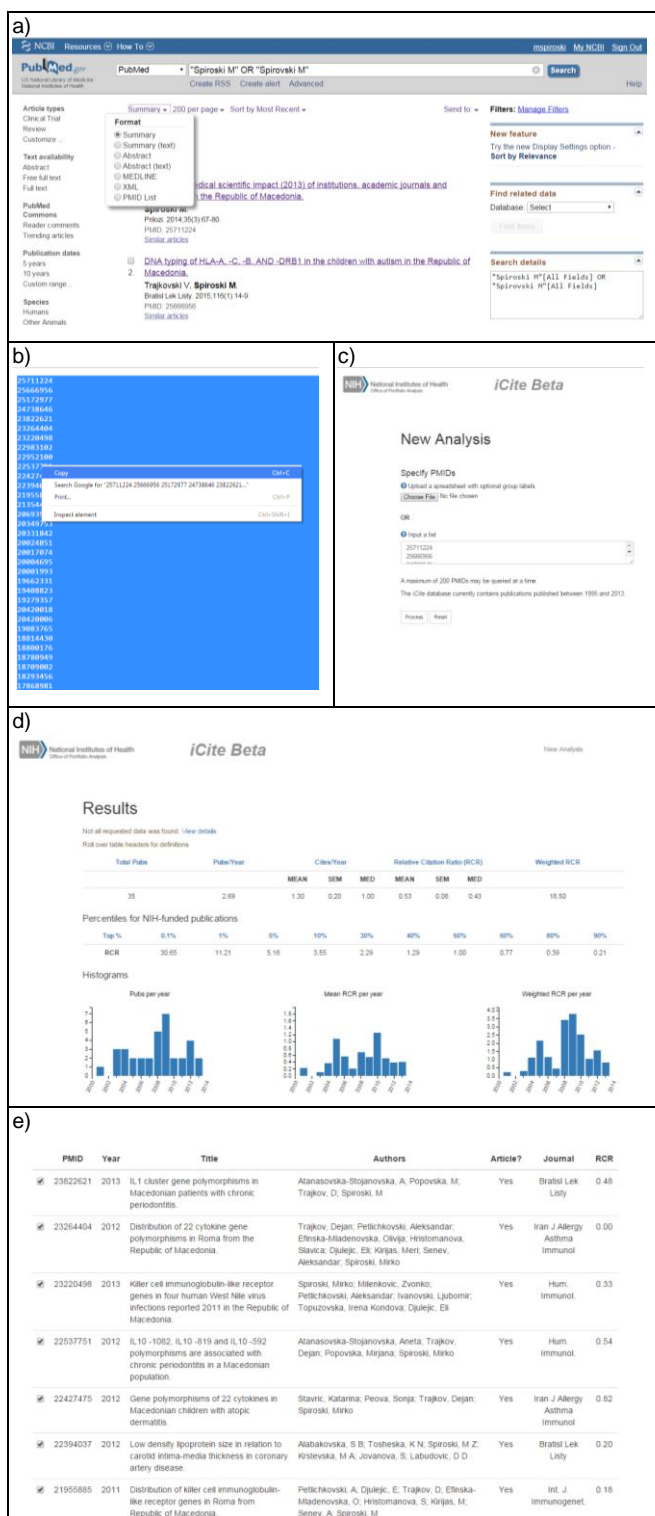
a)

NCBI Resources How To

msproski My NCBI Sign Out

PubMed.gov
US National Library of Medicine
National Institutes of Health

PubMed "Spiroski M" OR "Spirovski M" Search

Create RSS Create alert Advanced Help

Article types
Clinical Trial
Review
Customize ...

Text availability
Abstract
Free full text
Full text

PubMed Commons
Reader comments
Trending articles

Publication dates
5 years
10 years
Custom range...

Species
Humans
Other Animals

Summary 200 per page Sort by Most Recent

Format
Summary
Summary (text)
Abstract
Abstract (text)
MEDLINE
XML
PMID List

Send to:

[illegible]dical scientific impact (2013) of institutions, academic journals and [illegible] the Republic of Macedonia.
Spiroski M.
Prilozi. 2014;35(3):67-80.
PMID: 25711224
Similar articles

2. DNA typing of HLA-A, -C, -B, AND -DRB1 in the children with autism in the Republic of Macedonia.
Trajkovski V, Spiroski M.
Bratisl Lek Listy. 2015;116(1):14-9.
PMID: 25666956
Similar articles

Filters: Manage Filters

New feature
Try the new Display Settings option - Sort by Relevance

Find related data
Database: Select
Find items

Search details
"Spiroski M"[All Fields] OR "Spirovski M"[All Fields]

b)

25711224
25666956
25172977
24738646
23822621
23264404
23220498
22983102
22952100
225377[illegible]
22427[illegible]
22394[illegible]
21955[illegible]
21354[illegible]
20693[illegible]
20349753
20331842
20024851
20017074
20004695
20001993
19662331
19408823
19279357
20420018
20420006
19083765
18814430
18800176
18780949
18709002
18293456
17868981

Copy Ctrl+C
Search Google for "25711224 25666956 25172977 24738646 23822621..."
Print... Ctrl+P
Inspect element Ctrl+Shift+I

c)

NIH National Institutes of Health
Office of Portfolio Analysis

iCite Beta

New Analysis

Specify PMIDs
Upload a spreadsheet with optional group labels
Choose File No file chosen

OR

Input a list
25711224
25666956

A maximum of 200 PMIDs may be queried at a time.
The iCite database currently contains publications published between 1995 and 2013.

Process Reset

d)

NIH National Institutes of Health
Office of Portfolio Analysis

iCite Beta

New Analysis

Results

Not all requested data was found. View details
Roll over table headers for definitions

| Total Pubs | Pubs/Year | Cites/Year MEAN | Cites/Year SEM | Cites/Year MED | Relative Citation Ratio (RCR) MEAN | RCR SEM | RCR MED | Weighted RCR |
|---|---|---|---|---|---|---|---|---|
| 35 | 2.69 | 1.30 | 0.20 | 1.00 | 0.53 | 0.06 | 0.43 | 18.50 |

Percentiles for NIH-funded publications

| Top % | 0.1% | 1% | 5% | 10% | 20% | 40% | 50% | 60% | 80% | 90% |
|---|---|---|---|---|---|---|---|---|---|---|
| RCR | 30.65 | 11.21 | 5.16 | 3.55 | 2.29 | 1.29 | 1.00 | 0.77 | 0.39 | 0.21 |

Histograms

Pubs per year

Mean RCR per year

Weighted RCR per year

e)

| | PMID | Year | Title | Authors | Article? | Journal | RCR |
|---|---|---|---|---|---|---|---|
| ✔ | 23822621 | 2013 | IL1 cluster gene polymorphisms in Macedonian patients with chronic periodontitis. | Atanasovska-Stojanovska, A; Popovska, M; Trajkov, D; Spiroski, M | Yes | Bratisl Lek Listy | 0.48 |
| ✔ | 23264404 | 2012 | Distribution of 22 cytokine gene polymorphisms in Roma from the Republic of Macedonia. | Trajkov, Dejan; Petlichkovski, Aleksandar; Efinska-Mladenovska, Olivija; Hristomanova, Slavica; Djulejic, Eli; Kirijas, Meri; Senev, Aleksandar; Spiroski, Mirko | Yes | Iran J Allergy Asthma Immunol | 0.00 |
| ✔ | 23220498 | 2013 | Killer cell immunoglobulin-like receptor genes in four human West Nile virus infections reported 2011 in the Republic of Macedonia. | Spiroski, Mirko; Milenkovic, Zvonko; Petlichkovski, Aleksandar; Ivanovski, Ljubomir; Topuzovska, Irena Kondova; Djulejic, Eli | Yes | Hum. Immunol. | 0.33 |
| ✔ | 22537751 | 2012 | IL10 -1082, IL10 -819 and IL10 -592 polymorphisms are associated with chronic periodontitis in a Macedonian population. | Atanasovska-Stojanovska, Aneta; Trajkov, Dejan; Popovska, Mirjana; Spiroski, Mirko | Yes | Hum. Immunol. | 0.54 |
| ✔ | 22427475 | 2012 | Gene polymorphisms of 22 cytokines in Macedonian children with atopic dermatitis. | Stavric, Katarina; Peova, Sonja; Trajkov, Dejan; Spiroski, Mirko | Yes | Iran J Allergy Asthma Immunol | 0.82 |
| ✔ | 22394037 | 2012 | Low density lipoprotein size in relation to carotid intima-media thickness in coronary artery disease. | Alabakovska, S B; Tosheska, K N; Spiroski, M Z; Krstevska, M A; Jovanova, S; Labudovic, D D | Yes | Bratisl Lek Listy | 0.20 |
| ✔ | 21955885 | 2011 | Distribution of killer cell immunoglobulin-like receptor genes in Roma from Republic of Macedonia. | Petlichkovski, A; Djulejic, E; Trajkov, D; Efinska-Mladenovska, O; Hristomanova, S; Kirijas, M; Senev, A; Spiroski, M | Yes | Int. J. Immunogenet. | 0.18 |